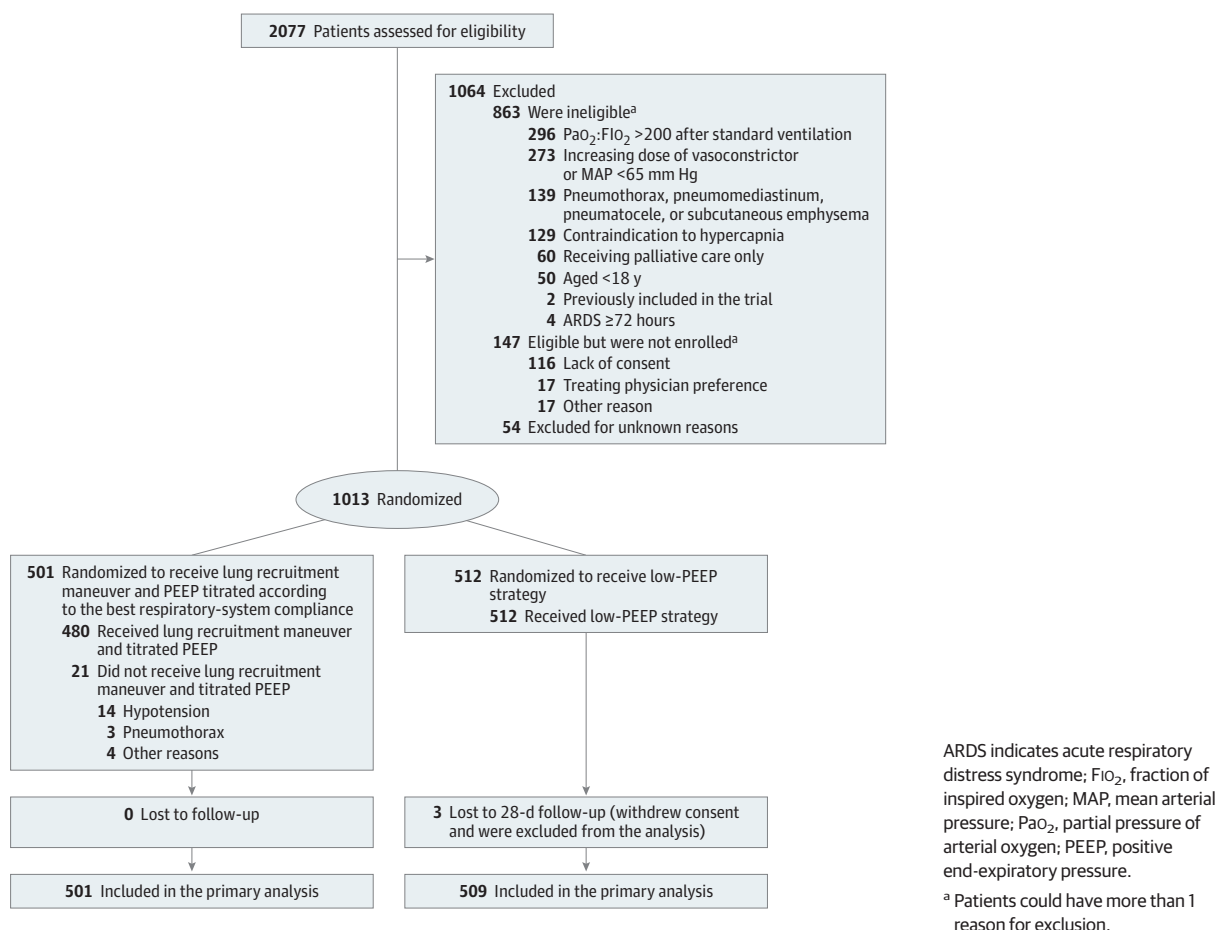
**2077** Patients assessed for eligibility

**1064** Excluded
**863** Were ineligible$^a$
**296** $PaO_2$:$FIO_2$ >200 after standard ventilation
**273** Increasing dose of vasoconstrictor or MAP <65 mm Hg
**139** Pneumothorax, pneumomediastinum, pneumatocele, or subcutaneous emphysema
**129** Contraindication to hypercapnia
**60** Receiving palliative care only
**50** Aged <18 y
**2** Previously included in the trial
**4** ARDS ≥72 hours
**147** Eligible but were not enrolled$^a$
**116** Lack of consent
**17** Treating physician preference
**17** Other reason
**54** Excluded for unknown reasons

**1013** Randomized

**501** Randomized to receive lung recruitment maneuver and PEEP titrated according to the best respiratory-system compliance
**480** Received lung recruitment maneuver and titrated PEEP
**21** Did not receive lung recruitment maneuver and titrated PEEP
**14** Hypotension
**3** Pneumothorax
**4** Other reasons

**512** Randomized to receive low-PEEP strategy
**512** Received low-PEEP strategy

**0** Lost to follow-up

**3** Lost to 28-d follow-up (withdrew consent and were excluded from the analysis)

**501** Included in the primary analysis

**509** Included in the primary analysis

ARDS indicates acute respiratory distress syndrome; $FIO_2$, fraction of inspired oxygen; MAP, mean arterial pressure; $PaO_2$, partial pressure of arterial oxygen; PEEP, positive end-expiratory pressure.

$^a$ Patients could have more than 1 reason for exclusion.